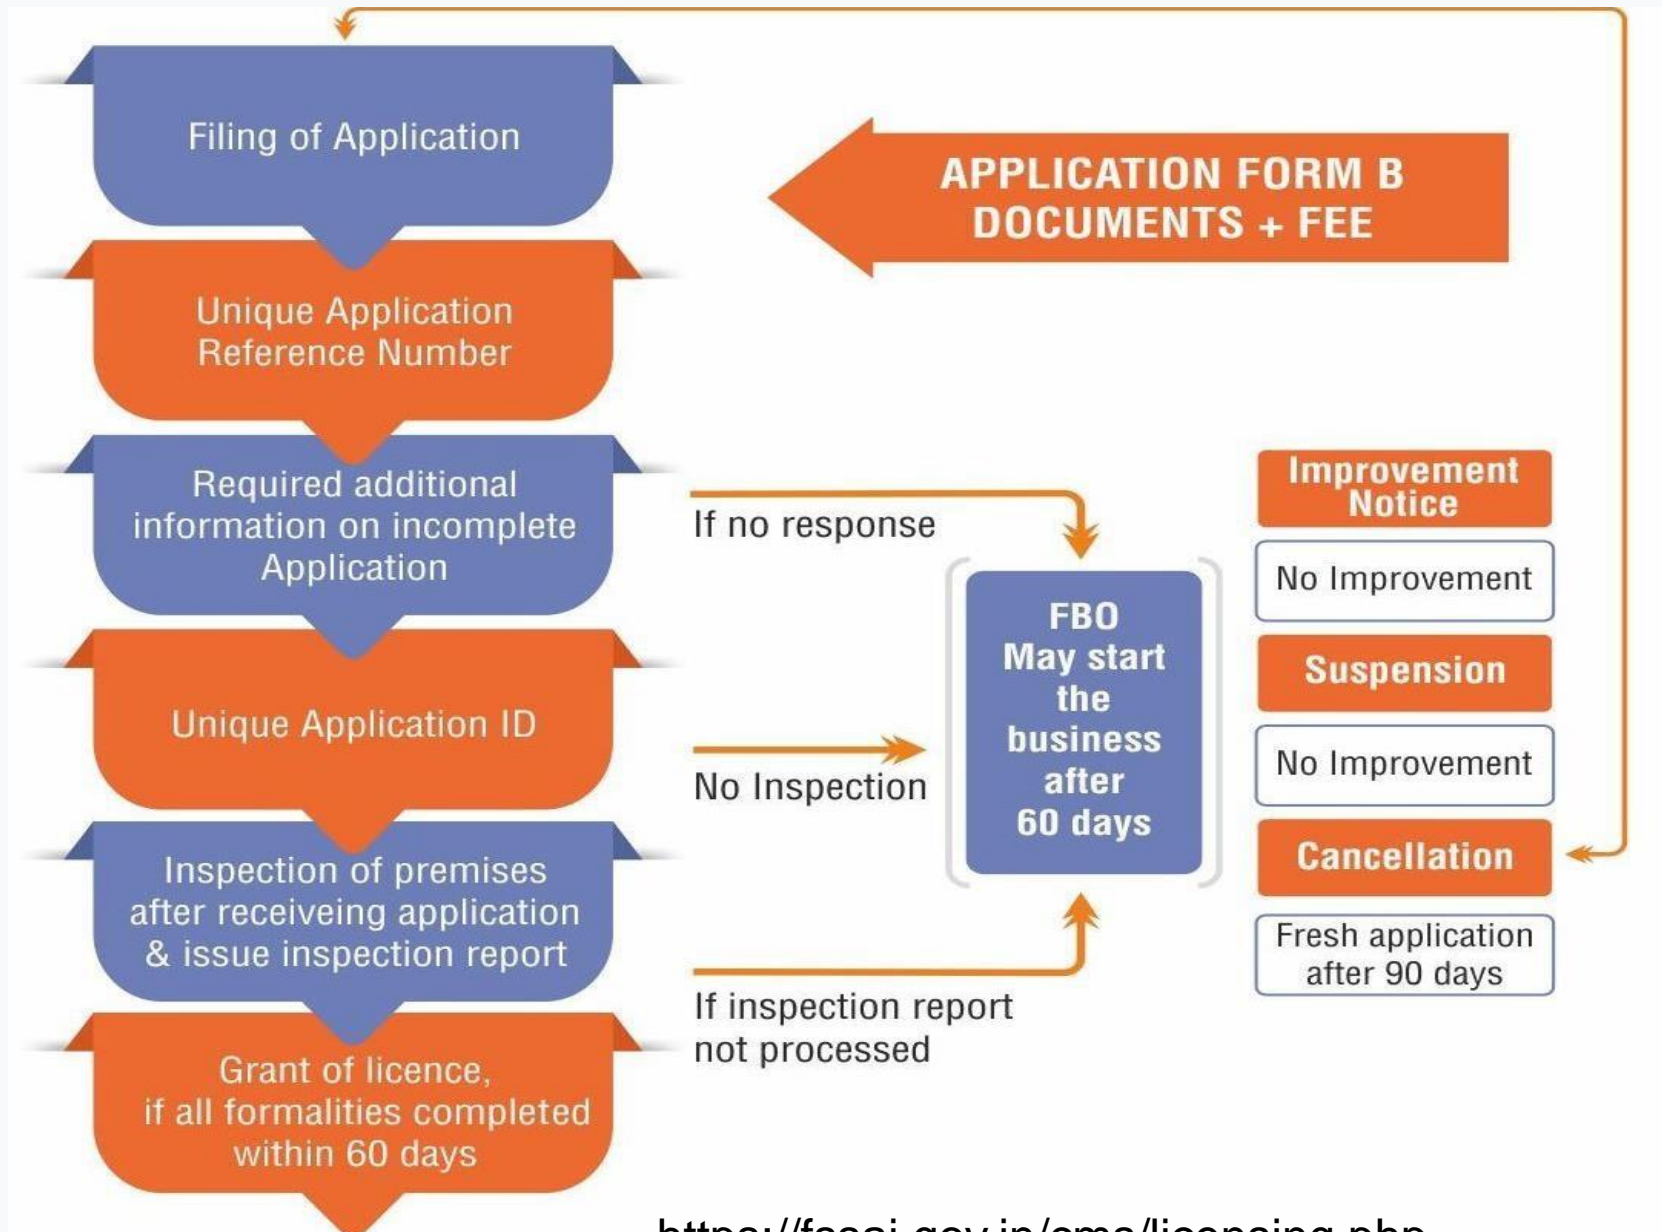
Filing of Application

APPLICATION FORM B
DOCUMENTS + FEE

Unique Application Reference Number

Required additional information on incomplete Application

If no response

Improvement Notice

No Improvement

FBO May start the business after 60 days

Suspension

Unique Application ID

No Inspection

No Improvement

Cancellation

Inspection of premises after receiveing application & issue inspection report

Fresh application after 90 days

If inspection report not processed

Grant of licence, if all formalities completed within 60 days

https://fssai.gov.in/cms/licensing.php